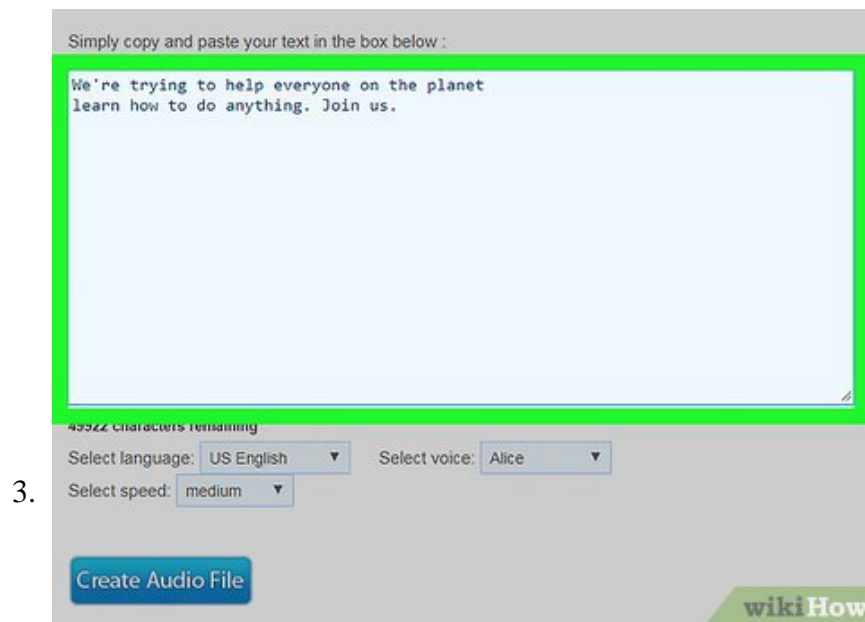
Simply copy and paste your text in the box below :

We're trying to help everyone on the planet learn how to do anything. Join us.

49922 characters remaining

Select language: US English

Select voice: Alice

3.

Select speed: medium

Create Audio File

wikiHow